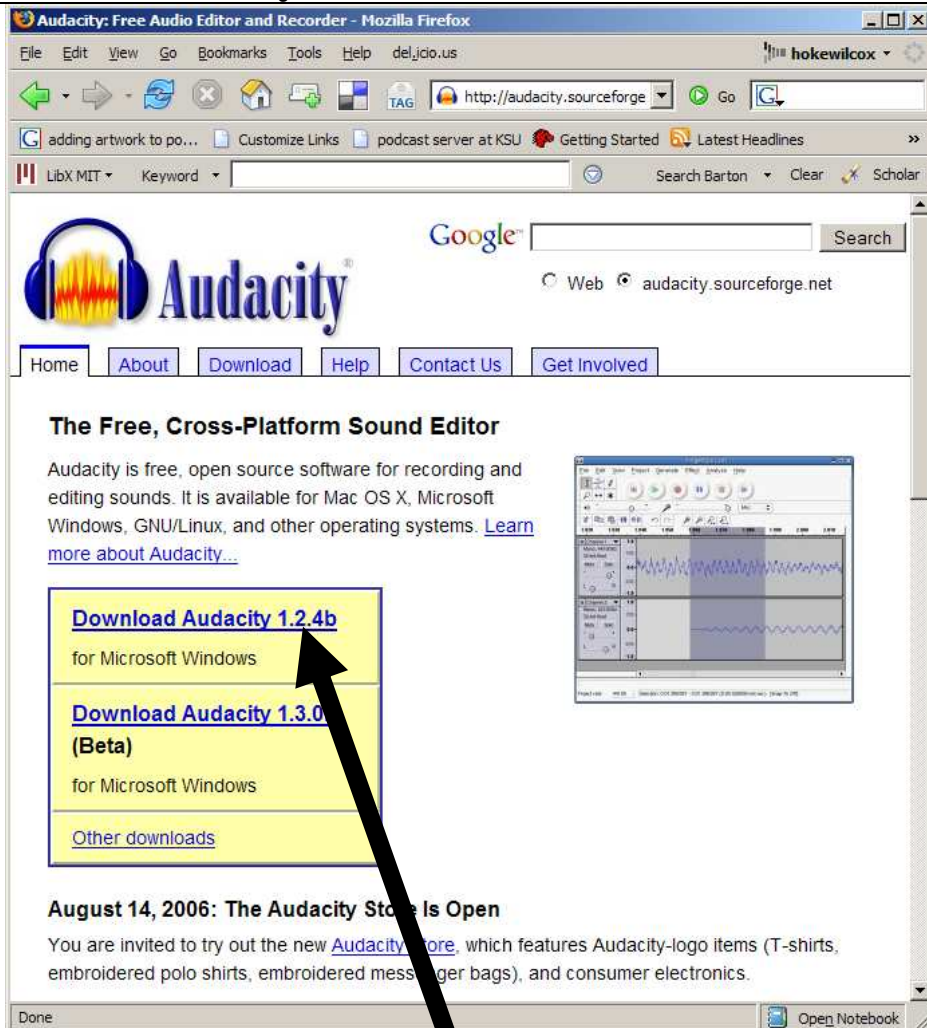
Audacity: Free Audio Editor and Recorder - Mozilla Firefox

File Edit View Go Bookmarks Tools Help del.icio.us

hokewilcox

TAG http://audacity.sourceforge Go

adding artwork to po... Customize Links podcast server at KSU Getting Started Latest Headlines

LibX MIT Keyword Search Barton Clear Scholar

Audacity

Google Search

Web audacity.sourceforge.net

Home About Download Help Contact Us Get Involved

The Free, Cross-Platform Sound Editor

Audacity is free, open source software for recording and editing sounds. It is available for Mac OS X, Microsoft Windows, GNU/Linux, and other operating systems. Learn more about Audacity...

Download Audacity 1.2.4b

for Microsoft Windows

Download Audacity 1.3.0

(Beta)

for Microsoft Windows

Other downloads

August 14, 2006: The Audacity Sto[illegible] Is Open

You are invited to try out the new Audacity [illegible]ore, which features Audacity-logo items (T-shirts, embroidered polo shirts, embroidered mess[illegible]ger bags), and consumer electronics.

Done

Open Notebook